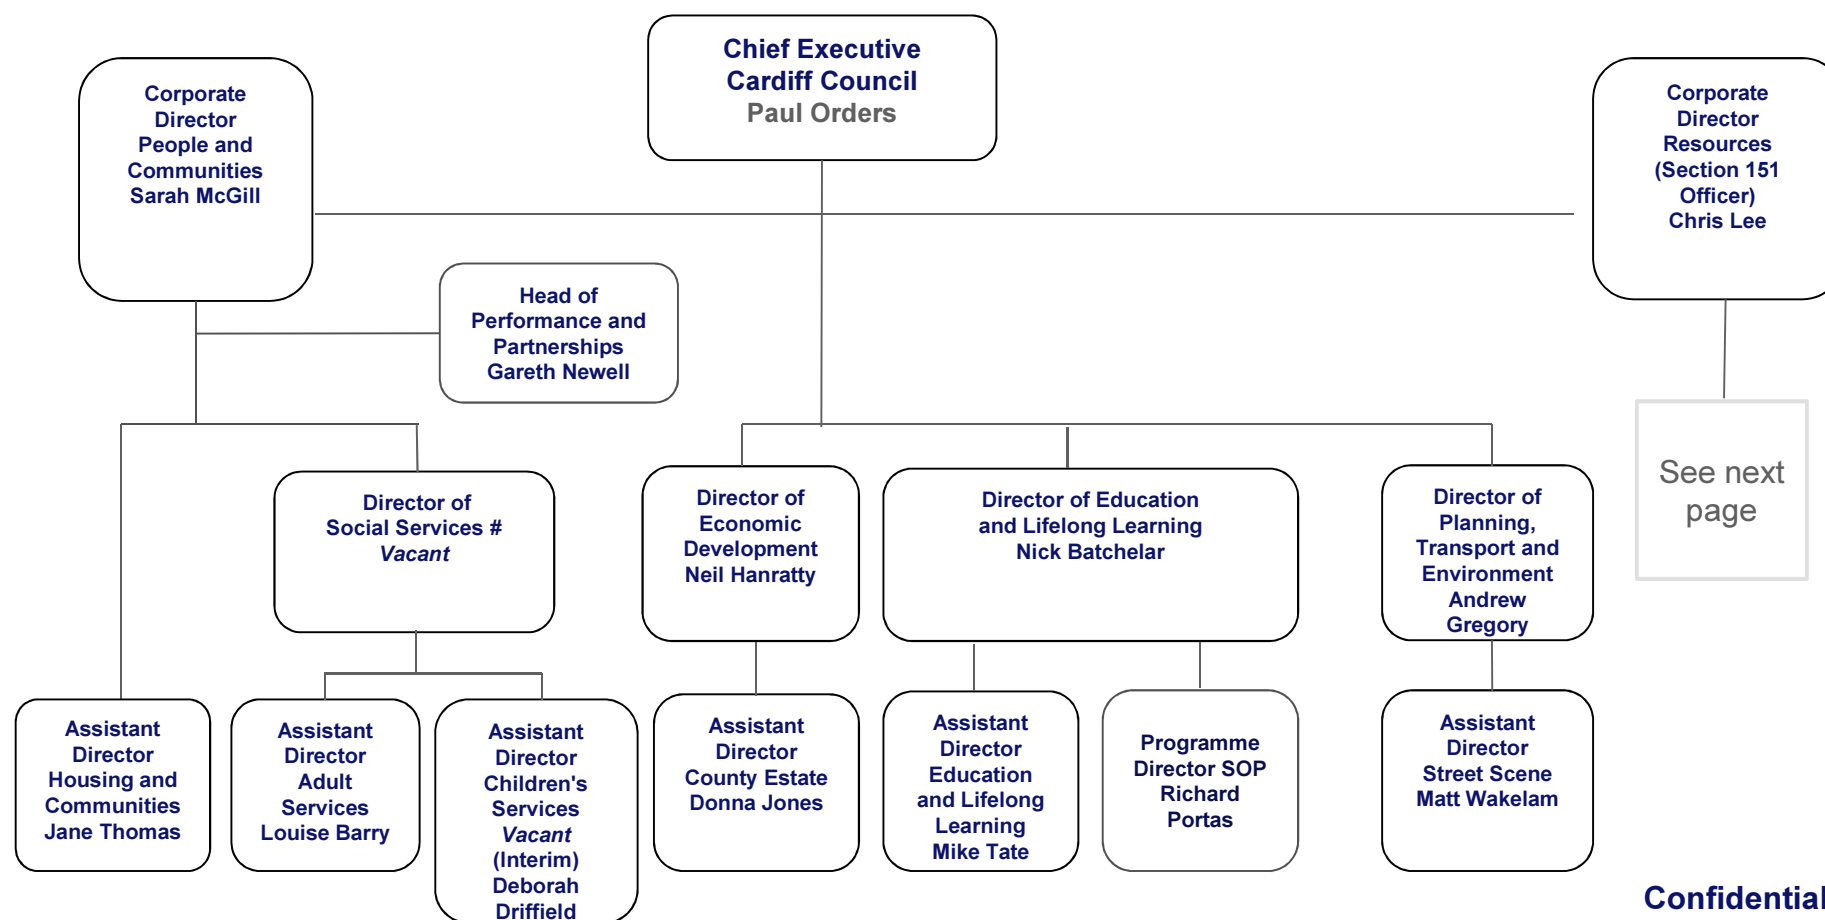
Chief Executive
Cardiff Council
Paul Orders

Corporate Director
People and Communities
Sarah McGill

Corporate Director
Resources
(Section 151 Officer)
Chris Lee

Head of Performance and Partnerships
Gareth Newell

See next page

Director of Social Services #
*Vacant*

Director of Economic Development
Neil Hanratty

Director of Education and Lifelong Learning
Nick Batchelar

Director of Planning, Transport and Environment
Andrew Gregory

Assistant Director
Housing and Communities
Jane Thomas

Assistant Director
Adult Services
Louise Barry

Assistant Director
Children's Services
*Vacant*
(Interim)
Deborah Driffield

Assistant Director
County Estate
Donna Jones

Assistant Director
Education and Lifelong Learning
Mike Tate

Programme Director SOP
Richard Portas

Assistant Director
Street Scene
Matt Wakelam

Confidential